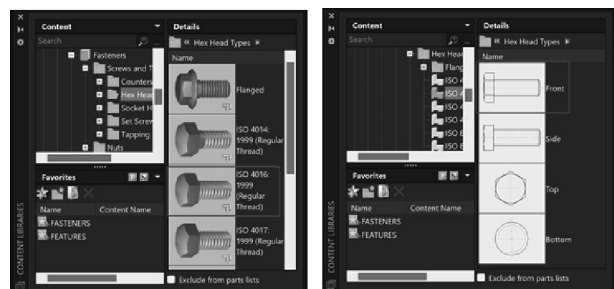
Content
Search
Fasteners
Screws and T
Counters
Hex Head
Socket H
Set Screw
Tapping
Nuts
Details
Hex Head Types
Name
Flanged
ISO 4014: 1999 (Regular Thread)
ISO 4016: 1999 (Regular Thread)
ISO 4017: 1999 (Regular Thread)
Favorites
Name
Content Name
FASTENERS
FEATURES
Exclude from parts lists
CONTENT LIBRARIES

Content
Search
Hex Head
Flange
ISO 4
ISO 4
ISO 4
ISO 4
ISO 8
ISO 8
ISO 8
Details
Hex Head Types
Name
Front
Side
Top
Bottom
Favorites
Name
Content Name
FASTENERS
FEATURES
Exclude from parts lists